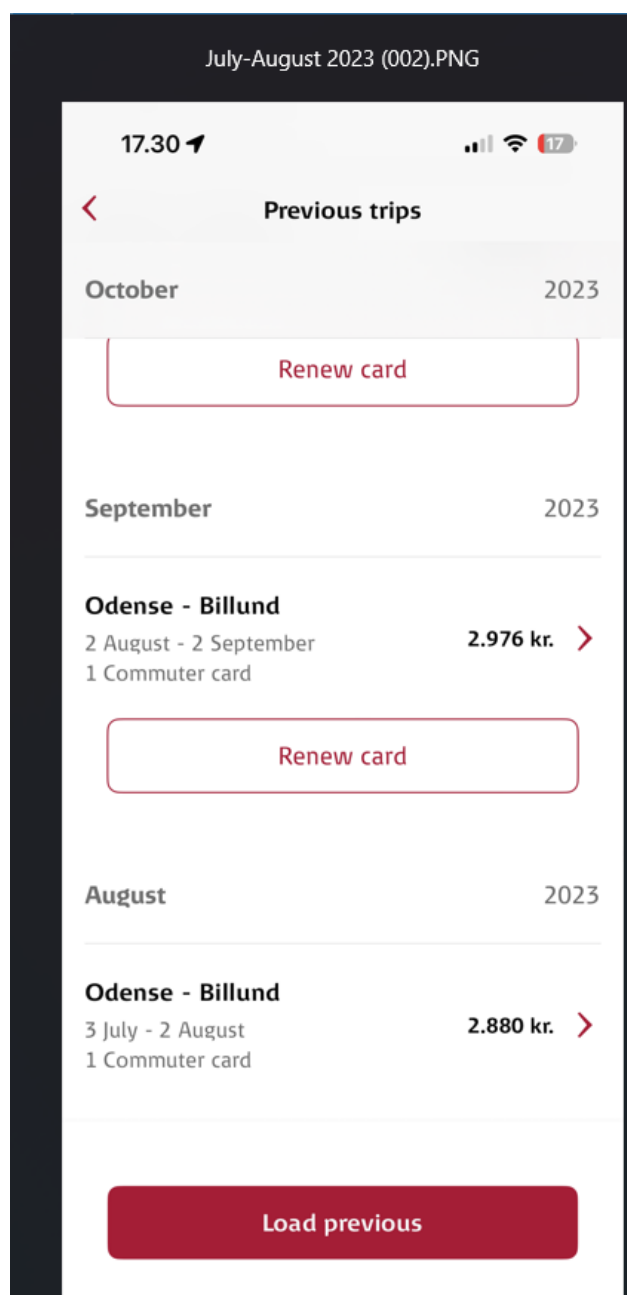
July-August 2023 (002).PNG

17.30

17

Previous trips

October 2023

Renew card

September 2023

Odense - Billund
2 August - 2 September
1 Commuter card
2.976 kr.

Renew card

August 2023

Odense - Billund
3 July - 2 August
1 Commuter card
2.880 kr.

Load previous